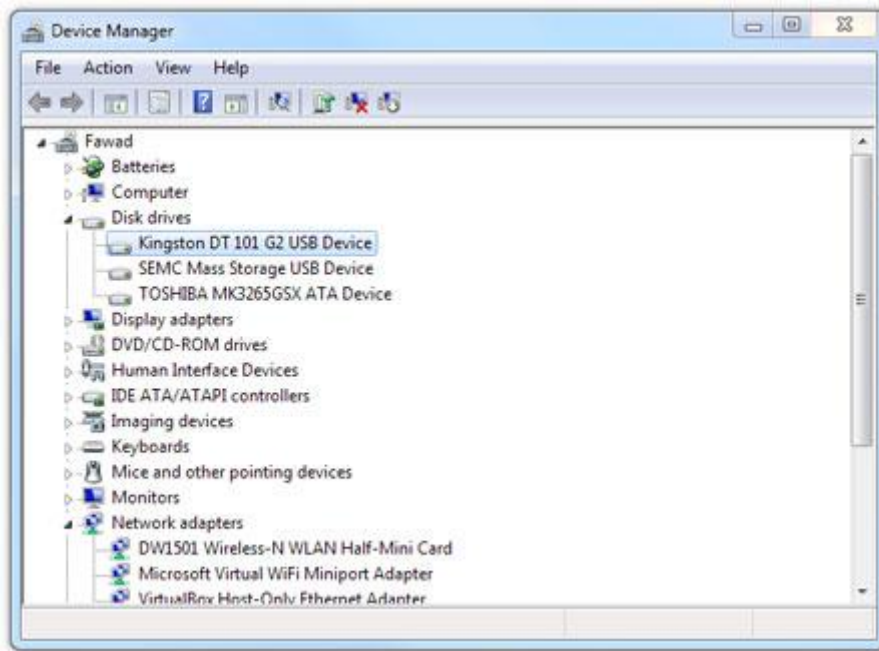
Device Manager

File Action View Help

Fawad
Batteries
Computer
Disk drives
Kingston DT 101 G2 USB Device
SEMC Mass Storage USB Device
TOSHIBA MK3265GSX ATA Device
Display adapters
DVD/CD-ROM drives
Human Interface Devices
IDE ATA/ATAPI controllers
Imaging devices
Keyboards
Mice and other pointing devices
Monitors
Network adapters
DW1501 Wireless-N WLAN Half-Mini Card
Microsoft Virtual WiFi Miniport Adapter
VirtualBox Host-Only Ethernet Adapter